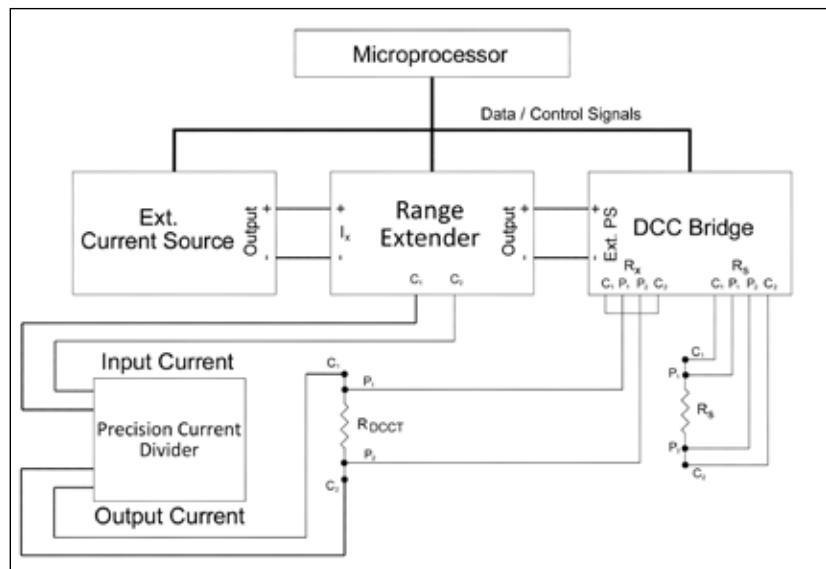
Microprocessor

Data / Control Signals

Ext. Current Source

Output

+

-

+

$I_x$

-

Range Extender

$C_1$ $C_2$

Output

+

-

Ext. PS

DCC Bridge

$R_x$

$C_1$ $P_1$ $P_2$ $C_2$

$R_s$

$C_1$ $P_1$ $P_2$ $C_2$

Input Current

Precision Current Divider

Output Current

$C_1$

$P_1$

$R_{DCCT}$

$P_2$

$C_2$

$C_1$

$P_1$

$R_s$

$P_2$

$C_2$